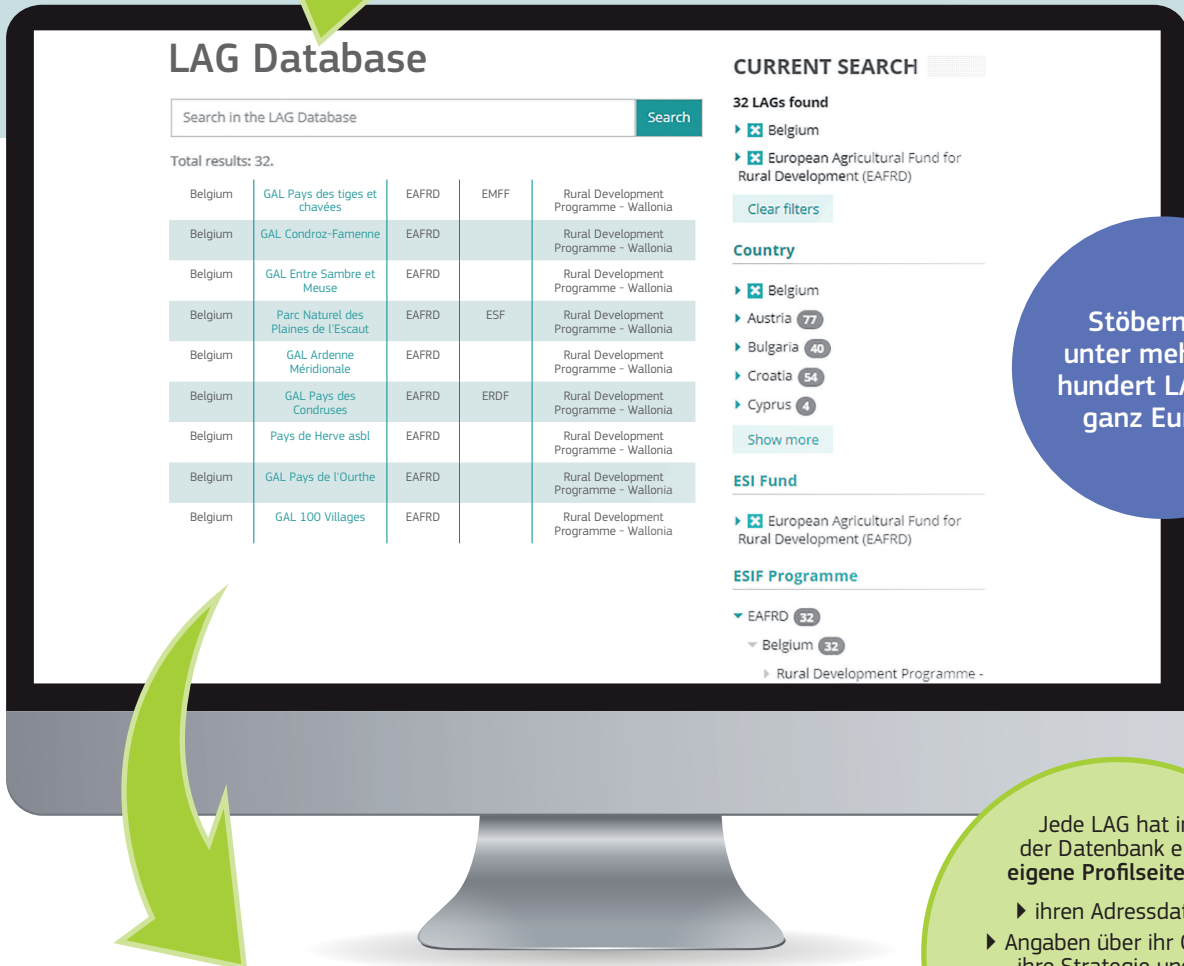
LAG Database

Search in the LAG Database

Search

Total results: 32.

| | | | | |
|---|---|---|---|---|
| Belgium | GAL Pays des tiges et chavées | EAFRD | EMFF | Rural Development Programme - Wallonia |
| Belgium | GAL Condroz-Famenne | EAFRD | | Rural Development Programme - Wallonia |
| Belgium | GAL Entre Sambre et Meuse | EAFRD | | Rural Development Programme - Wallonia |
| Belgium | Parc Naturel des Plaines de l'Escaut | EAFRD | ESF | Rural Development Programme - Wallonia |
| Belgium | GAL Ardenne Méridionale | EAFRD | | Rural Development Programme - Wallonia |
| Belgium | GAL Pays des Condruses | EAFRD | ERDF | Rural Development Programme - Wallonia |
| Belgium | Pays de Herve asbl | EAFRD | | Rural Development Programme - Wallonia |
| Belgium | GAL Pays de l'Ourthe | EAFRD | | Rural Development Programme - Wallonia |
| Belgium | GAL 100 Villages | EAFRD | | Rural Development Programme - Wallonia |

CURRENT SEARCH

32 LAGs found

Belgium

European Agricultural Fund for Rural Development (EAFRD)

Clear filters

Country

Belgium

Austria 77

Bulgaria 40

Croatia 54

Cyprus 4

Show more

ESI Fund

European Agricultural Fund for Rural Development (EAFRD)

ESIF Programme

EAFRD 32

Belgium 32

Rural Development Programme -

Stöbern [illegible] unter meh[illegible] hundert LA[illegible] ganz Eu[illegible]

Jede LAG hat i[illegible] der Datenbank e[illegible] eigene Profilseite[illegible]

ihren Adressdat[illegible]

Angaben über ihr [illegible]